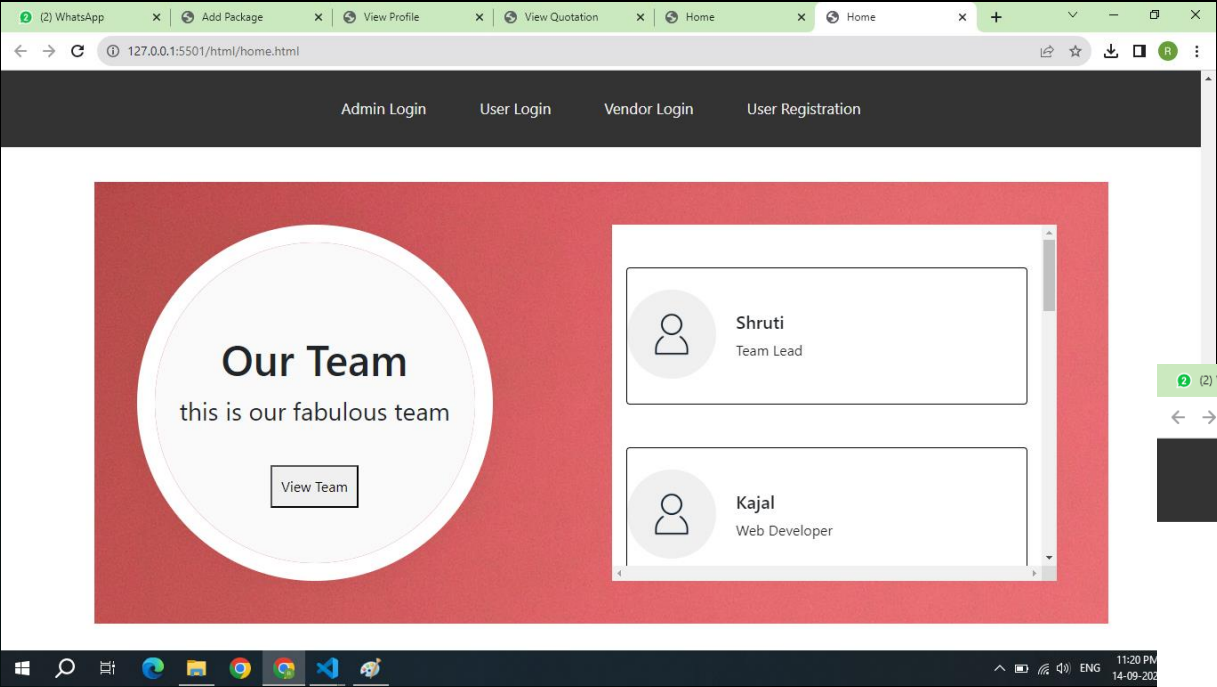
(2) WhatsApp
Add Package
View Profile
View Quotation
Home
Home

127.0.0.1:5501/html/home.html

Admin Login
User Login
Vendor Login
User Registration

Our Team
this is our fabulous team
View Team

Shruti
Team Lead

Kajal
Web Developer

(2)

ENG
11:20 PM
14-09-202